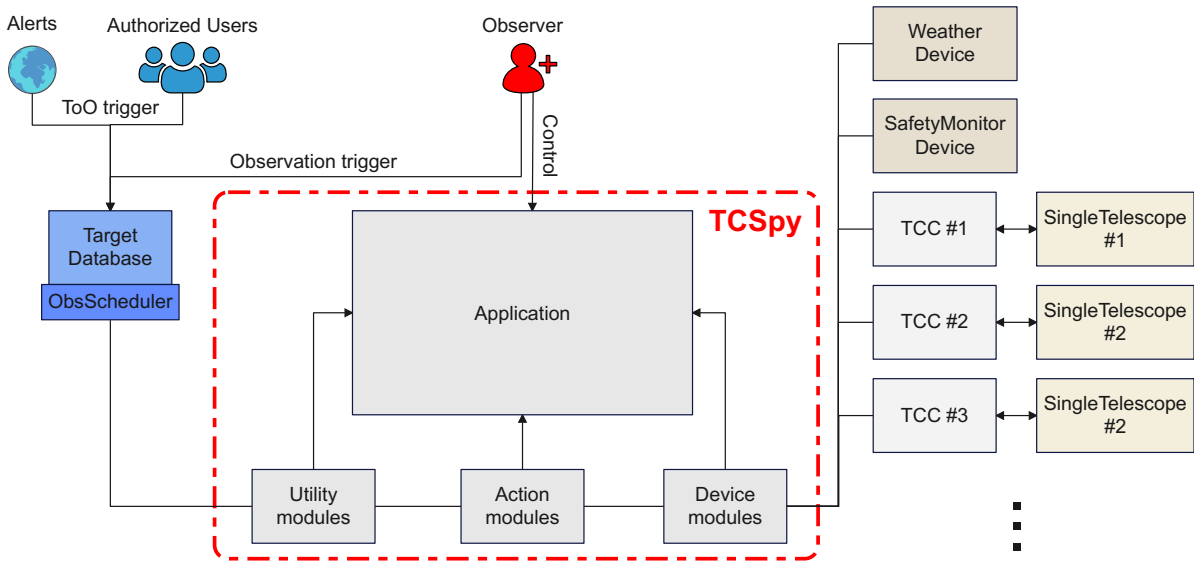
Alerts

Authorized Users

Observer

ToO trigger

Control

Observation trigger

Weather Device

SafetyMonitor Device

TCSpy

Target Database

ObsScheduler

Application

TCC #1

SingleTelescope #1

TCC #2

SingleTelescope #2

TCC #3

SingleTelescope #2

Utility modules

Action modules

Device modules